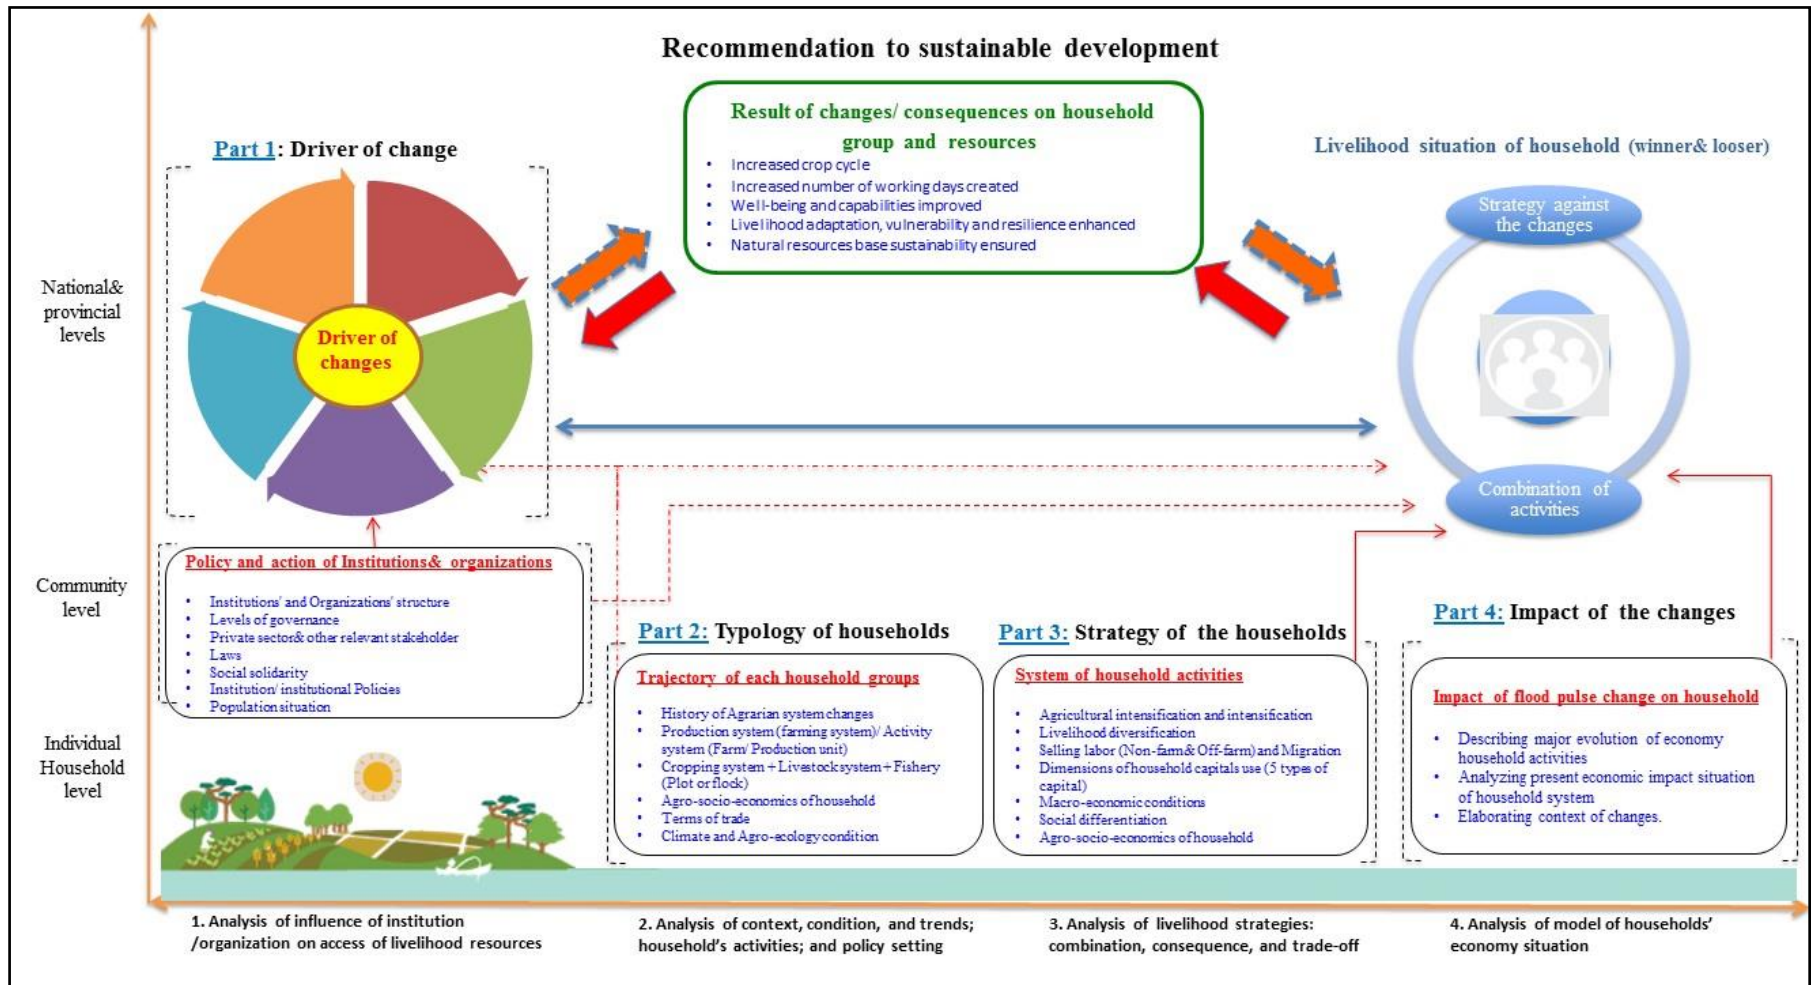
Recommendation to sustainable development

Result of changes/ consequences on household group and resources

- Increased crop cycle
- Increased number of working days created
- Well-being and capabilities improved
- Livelihood adaptation, vulnerability and resilience enhanced
- Natural resources base sustainability ensured

Part 1: Driver of change

Driver of changes

Livelihood situation of household (winner& looser)

Strategy against the changes

Combination of activities

National& provincial levels

Community level

Individual Household level

Policy and action of Institutions& organizations

- Institutions' and Organizations' structure
- Levels of governance
- Private sector& other relevant stakeholder
- Laws
- Social solidarity
- Institution/ institutional Policies
- Population situation

Part 2: Typology of households

Trajectory of each household groups

- History of Agrarian system changes
- Production system (farming system)/ Activity system (Farm/ Production unit)
- Cropping system + Livestock system + Fishery (Plot or flock)
- Agro-socio-economics of household
- Terms of trade
- Climate and Agro-ecology condition

Part 3: Strategy of the households

System of household activities

- Agricultural intensification and intensification
- Livelihood diversification
- Selling labor (Non-farm& Off-farm) and Migration
- Dimensions of household capitals use (5 types of capital)
- Macro-economic conditions
- Social differentiation
- Agro-socio-economics of household

Part 4: Impact of the changes

Impact of flood pulse change on household

- Describing major evolution of economy household activities
- Analyzing present economic impact situation of household system
- Elaborating context of changes.

1. Analysis of influence of institution /organization on access of livelihood resources

2. Analysis of context, condition, and trends; household's activities; and policy setting

3. Analysis of livelihood strategies: combination, consequence, and trade-off

4. Analysis of model of households' economy situation